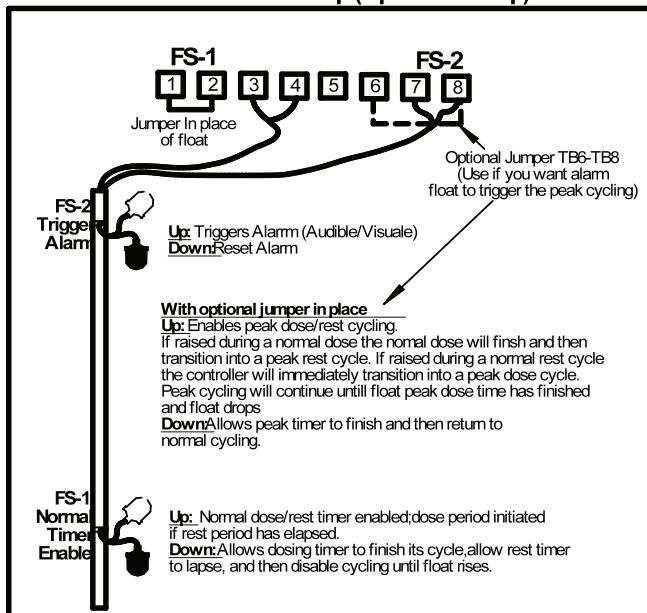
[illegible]

FS-1

FS-2

1 2 3 4 5 6 7 8

Jumper In place of float

Optional Jumper TB6-TB8 (Use if you want alarm float to trigger the peak cycling)

FS-2 Trigger Alarm

Up: Triggers Alarm (Audible/Visuale)
Down:Reset Alarm

With optional jumper in place
Up: Enables peak dose/rest cycling.
If raised during a normal dose the normal dose will finsh and then transition into a peak rest cycle. If raised during a normal rest cycle the controller will immediately transition into a peak dose cycle. Peak cycling will continue untill float peak dose time has finished and float drops
Down:Allows peak timer to finish and then return to normal cycling.

FS-1 Normal Timer Enable

Up: Normal dose/rest timer enabled;dose period initiated if rest period has elapsed.
Down:Allows dosing timer to finish its cycle,allow rest timer to lapse, and then disable cycling until float rises.